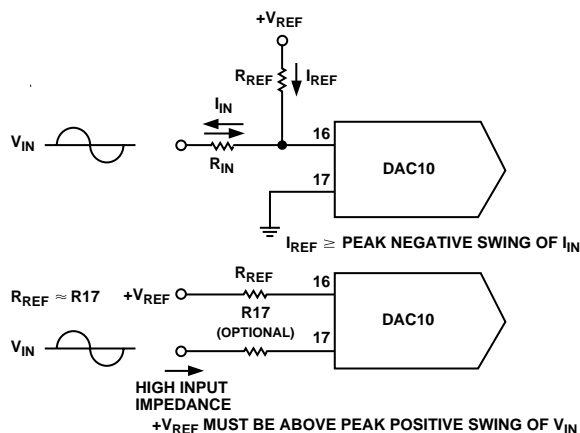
$+V_{REF}$

$R_{REF}$

$I_{REF}$

$I_{IN}$

$V_{IN}$

$R_{IN}$

16

17

DAC10

$I_{REF} \geq$ PEAK NEGATIVE SWING OF $I_{IN}$

$R_{REF} \approx$ R17

$+V_{REF}$

$R_{REF}$

16

R17

(OPTIONAL)

17

DAC10

$V_{IN}$

HIGH INPUT IMPEDANCE

$+V_{REF}$ MUST BE ABOVE PEAK POSITIVE SWING OF $V_{IN}$